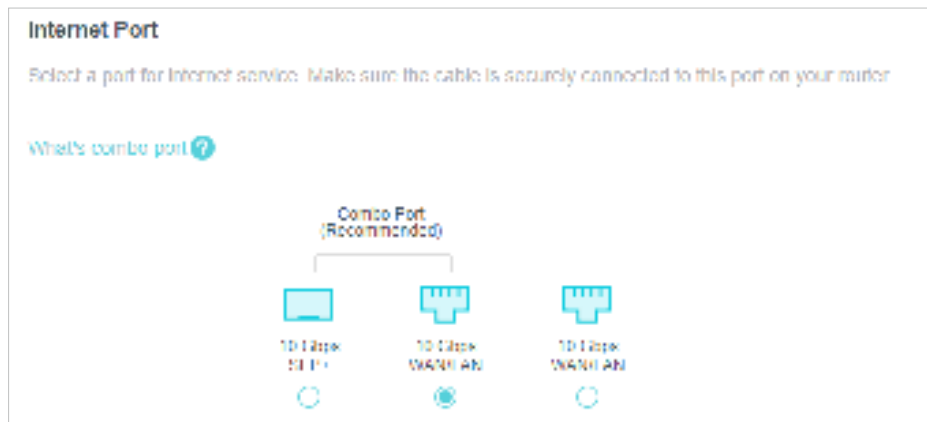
Internet Port

Select a port for Internet service. Make sure the cable is securely connected to this port on your router.

What's combo port ?

Combo Port
(Recommended)

10 Gbps
SFP+

10 Gbps
WAN/LAN

10 Gbps
WAN/LAN